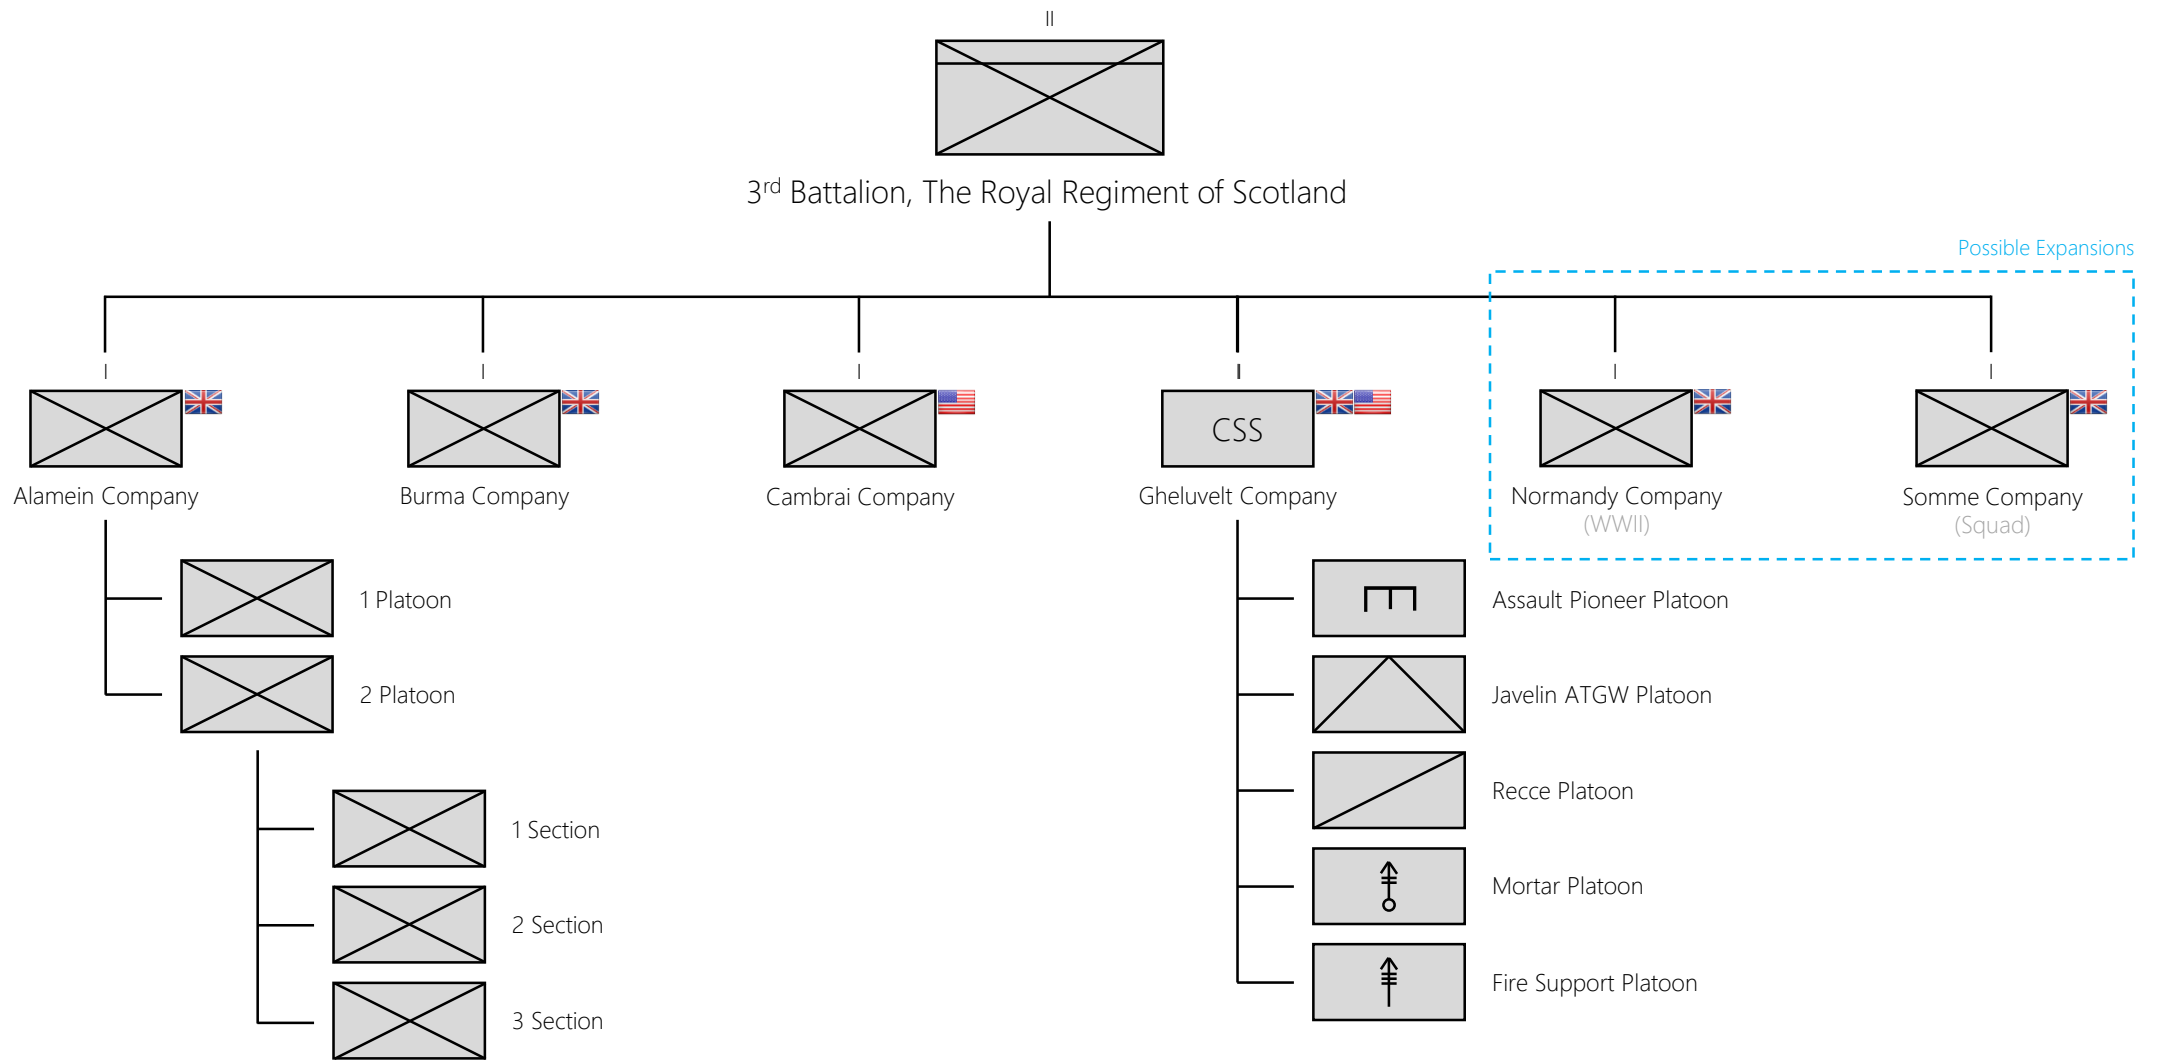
II

3$^{rd}$ Battalion, The Royal Regiment of Scotland

Possible Expansions

I

Alamein Company

I

Burma Company

I

Cambrai Company

I

CSS

Gheluvelt Company

I

Normandy Company
(WWII)

I

Somme Company
(Squad)

1 Platoon

2 Platoon

1 Section

2 Section

3 Section

Assault Pioneer Platoon

Javelin ATGW Platoon

Recce Platoon

Mortar Platoon

Fire Support Platoon